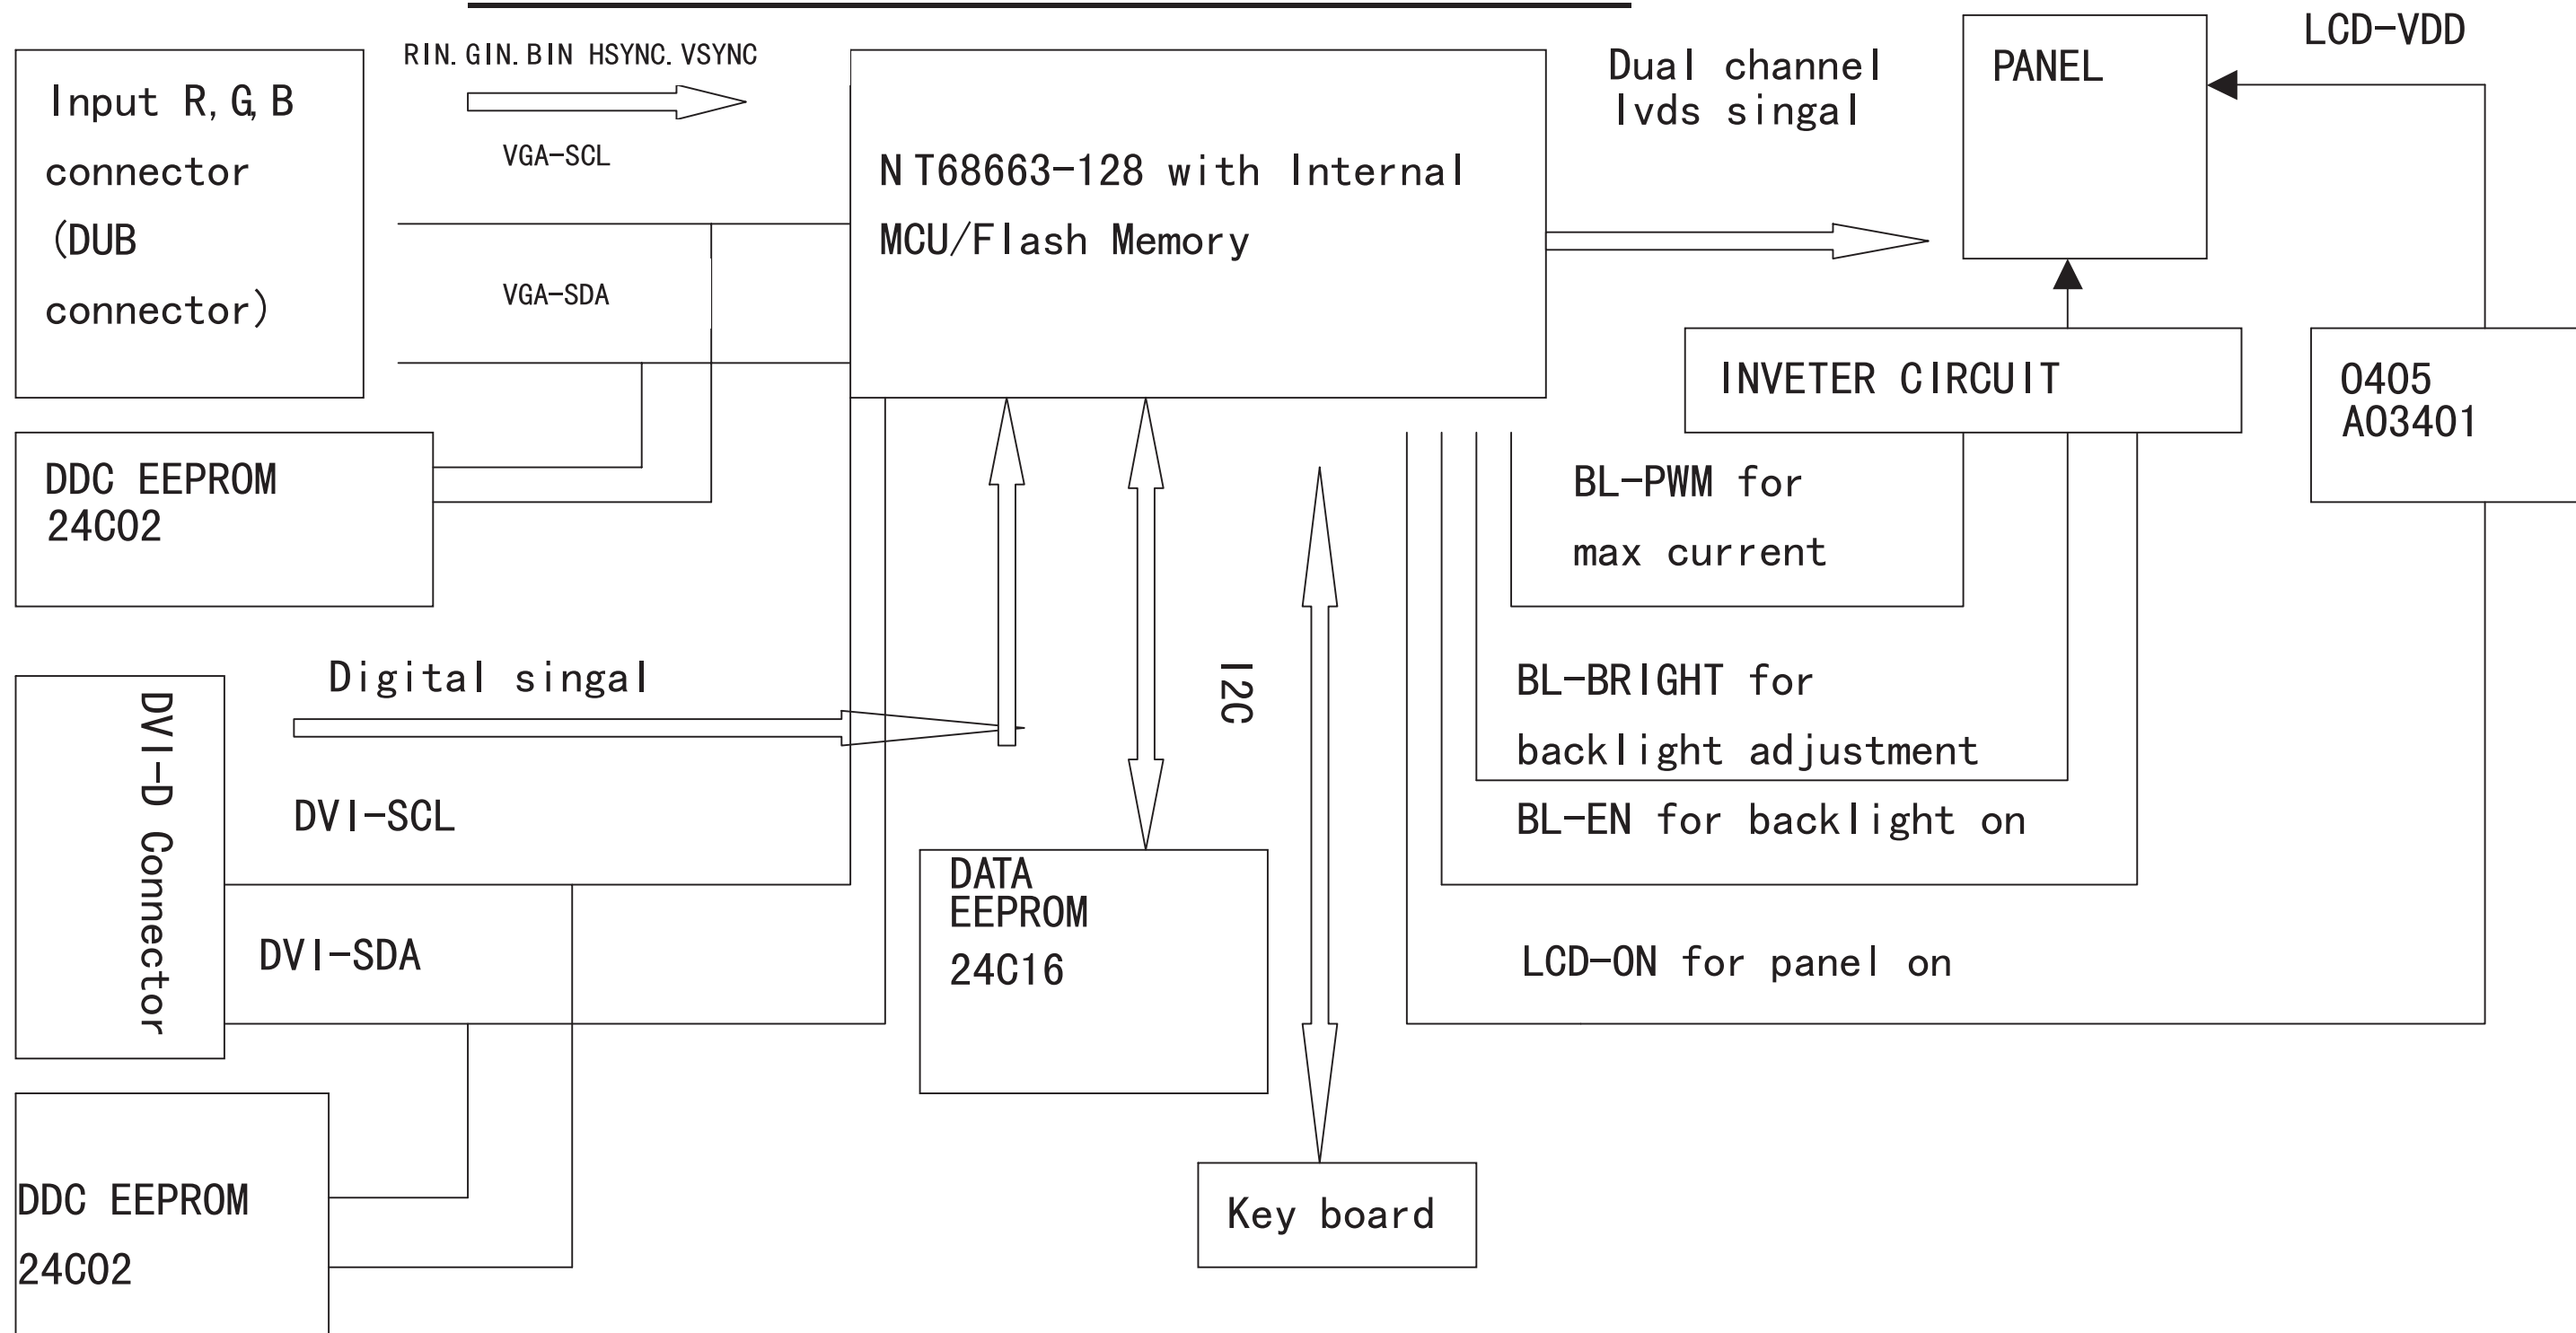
Input R,G,B connector (DUB connector)

RIN.GIN.BIN HSYNC.VSYNC

VGA-SCL

VGA-SDA

NT68663-128 with Internal MCU/Flash Memory

Dual channel lvds singal

PANEL

LCD-VDD

INVETER CIRCUIT

0405 A03401

DDC EEPROM 24C02

BL-PWM for max current

Digital singal

I2C

BL-BRIGHT for backlight adjustment

DVI-D Connector

DVI-SCL

BL-EN for backlight on

DATA EEPROM 24C16

DVI-SDA

LCD-ON for panel on

DDC EEPROM 24C02

Key board